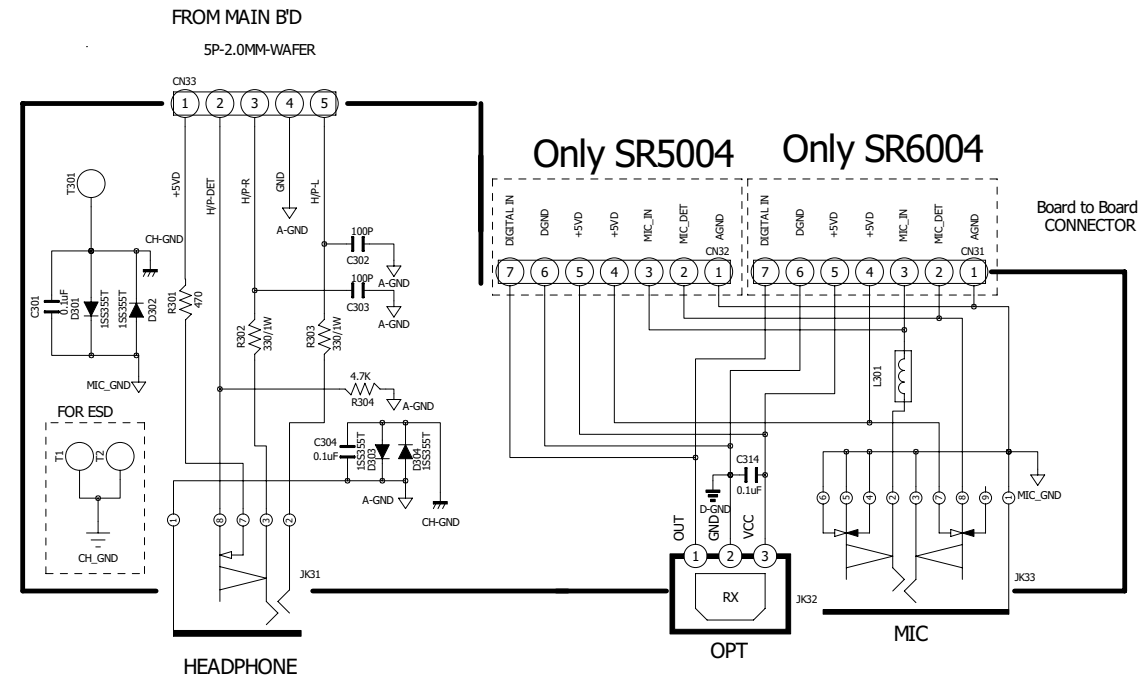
FROM MAIN B'D

5P-2.0MM-WAFER

CN33
1 2 3 4 5

+5VD
H/P-DET
H/P-R
GND
H/P-L

A-GND

T301

CH-GND

C301 0.1uF
D301 1SS355T
1SS355T D302

MIC_GND

R301 470

R302 330/1W

R303 330/1W

100P
C302
A-GND

100P
C303
A-GND

4.7K
R304
A-GND

FOR ESD
T1 T2
CH_GND

C304 0.1uF
1SS355T D303
D304 1SS355T

A-GND
CH-GND

1 8 7 3 2

JK31

HEADPHONE

Only SR5004

Only SR6004

Board to Board CONNECTOR

DIGITAL IN
DGND
+5VD
+5VD
MIC_IN
MIC_DET
AGND
CN32
7 6 5 4 3 2 1

DIGITAL IN
DGND
+5VD
+5VD
MIC_IN
MIC_DET
AGND
CN31
7 6 5 4 3 2 1

L301

C314
0.1uF
D-GND

OUT GND VCC
1 2 3

RX

JK32

OPT

6 5 4 2 3 7 8 9 1

MIC_GND

JK33

MIC